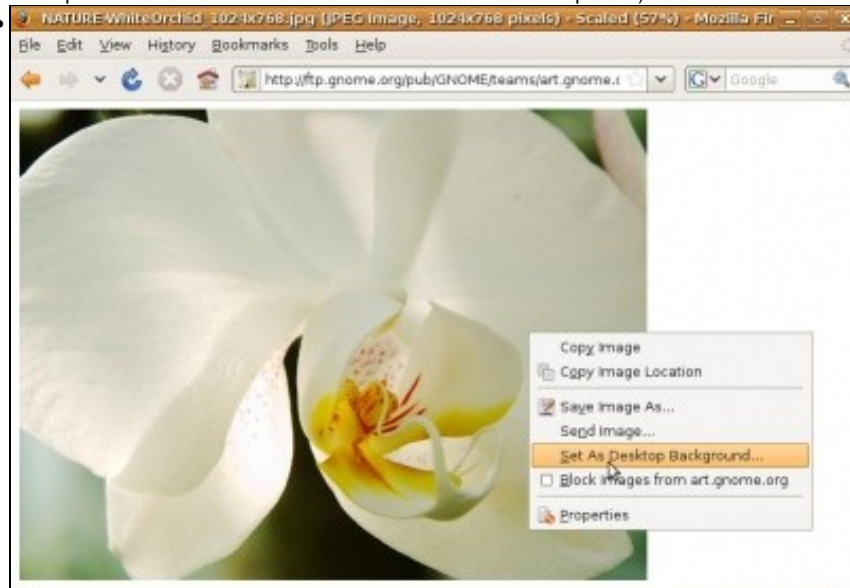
NATURE-WhiteOrchid_1024x768.jpg (JPEG Image, 1024x768 pixels) - Scaled (57%) - Mozilla Fir

File Edit View History Bookmarks Tools Help

http://ftp.gnome.org/pub/GNOME/teams/art.gnome.c

Google

Copy Image
Copy Image Location
Save Image As...
Send Image...
Set As Desktop Background...
Block Images from art.gnome.org
Properties